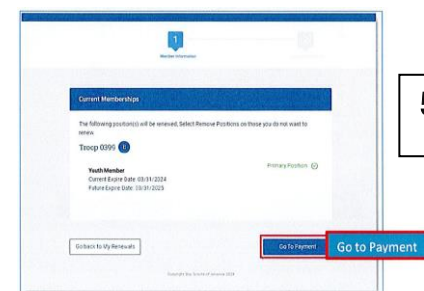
1

Member Information

Current Memberships

The following position(s) will be renewed. Select Remove Positions on those you do not want to renew.

Troop 0399

Youth Member
Current Expire Date: 03/31/2024
Future Expire Date: 03/31/2025

Primary Position

Go back to My Renewals

Go To Payment

Go to Payment

Copyright Boy Scouts of America 2024

5